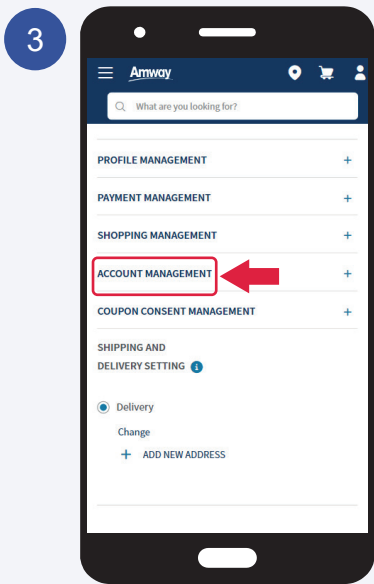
3

Amway

What are you looking for?

PROFILE MANAGEMENT +

PAYMENT MANAGEMENT +

SHOPPING MANAGEMENT +

ACCOUNT MANAGEMENT +

COUPON CONSENT MANAGEMENT +

SHIPPING AND DELIVERY SETTING i

Delivery

Change

+ ADD NEW ADDRESS